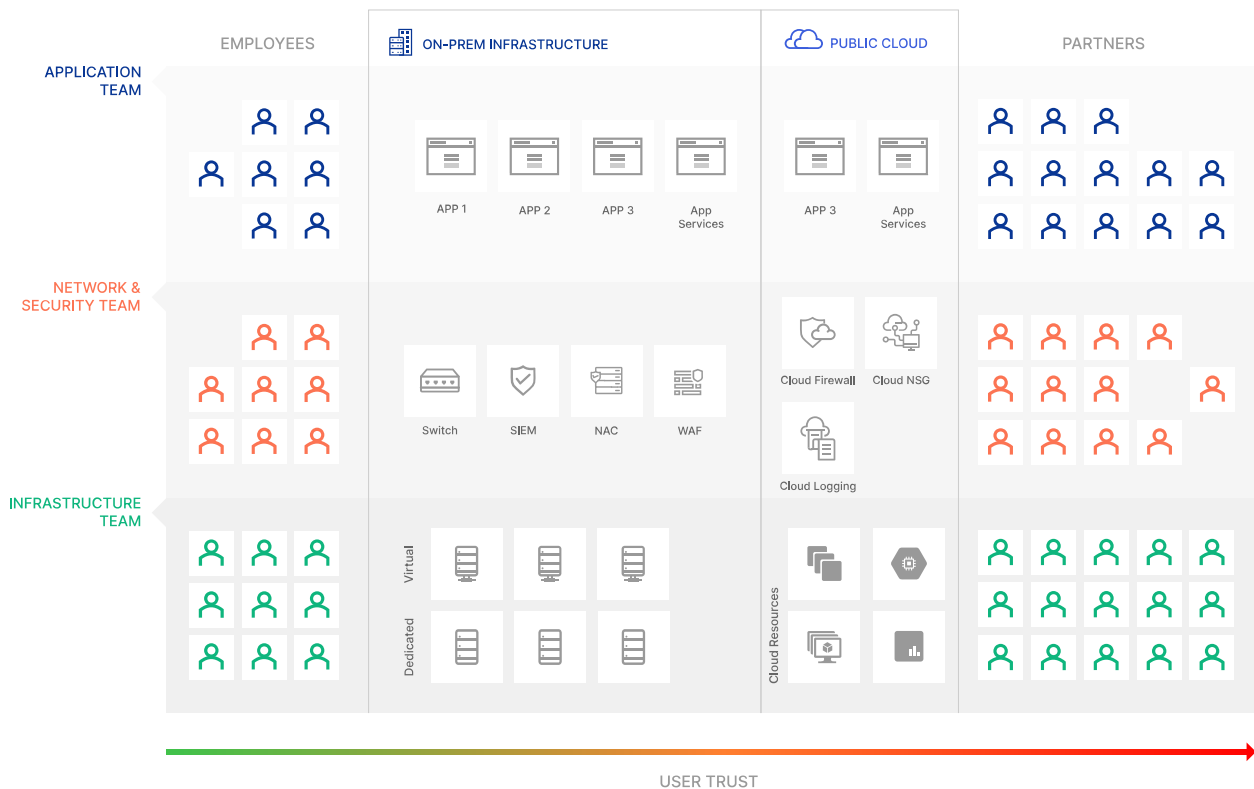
EMPLOYEES

ON-PREM INFRASTRUCTURE

PUBLIC CLOUD

PARTNERS

APPLICATION TEAM

APP 1

APP 2

APP 3

App Services

APP 3

App Services

NETWORK & SECURITY TEAM

Switch

SIEM

NAC

WAF

Cloud Firewall

Cloud NSG

Cloud Logging

INFRASTRUCTURE TEAM

Virtual

Dedicated

Cloud Resources

USER TRUST